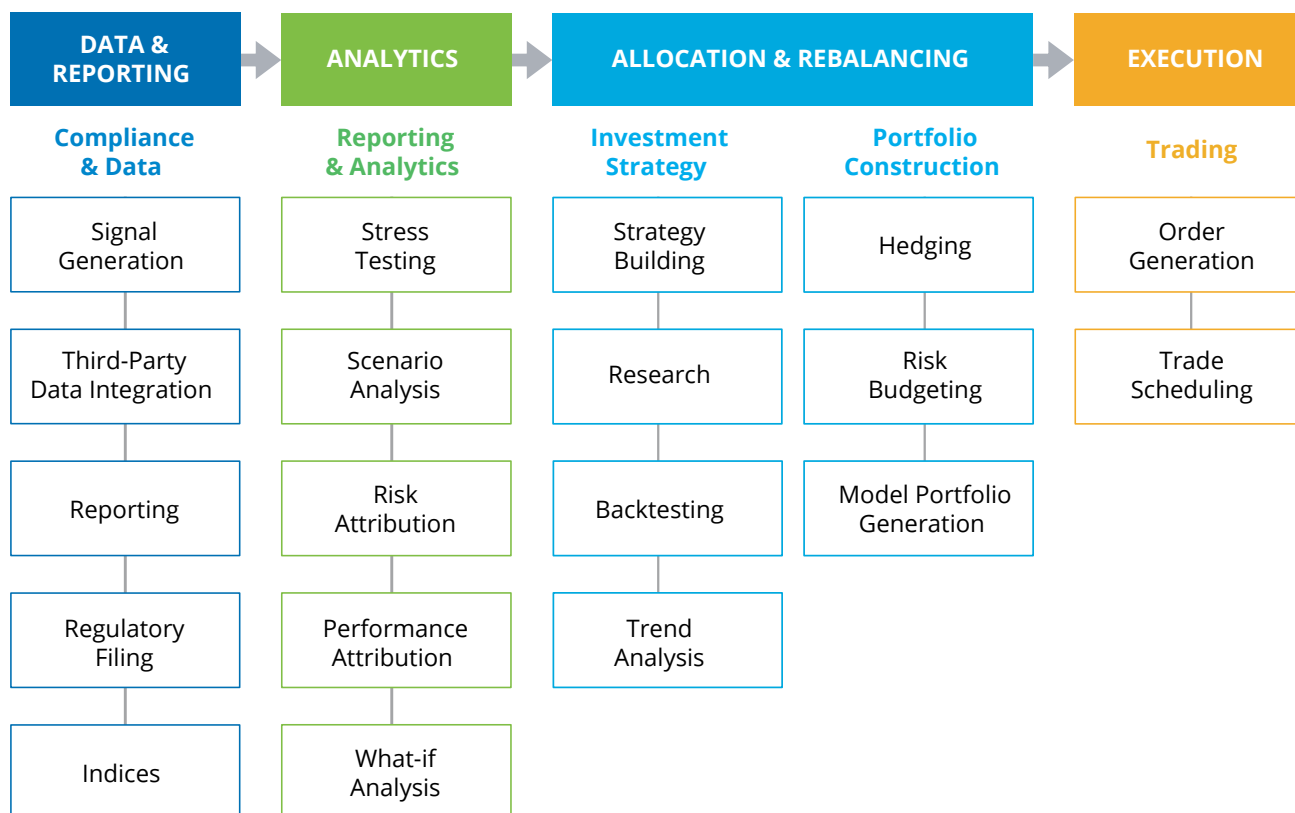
DATA & REPORTING

ANALYTICS

ALLOCATION & REBALANCING

EXECUTION

Compliance & Data

Signal Generation

Third-Party Data Integration

Reporting

Regulatory Filing

Indices

Reporting & Analytics

Stress Testing

Scenario Analysis

Risk Attribution

Performance Attribution

What-if Analysis

Investment Strategy

Strategy Building

Research

Backtesting

Trend Analysis

Portfolio Construction

Hedging

Risk Budgeting

Model Portfolio Generation

Trading

Order Generation

Trade Scheduling